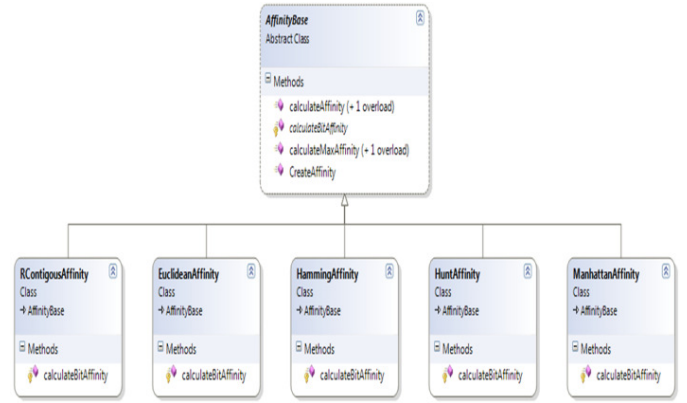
AffinityBase
Abstract Class

Methods
calculateAffinity (+ 1 overload)
calculateBitAffinity
calculateMaxAffinity (+ 1 overload)
CreateAffinity

RContigousAffinity
Class
→ AffinityBase

Methods
calculateBitAffinity

EuclideanAffinity
Class
→ AffinityBase

Methods
calculateBitAffinity

HammingAffinity
Class
→ AffinityBase

Methods
calculateBitAffinity

HuntAffinity
Class
→ AffinityBase

Methods
calculateBitAffinity

ManhattanAffinity
Class
→ AffinityBase

Methods
calculateBitAffinity